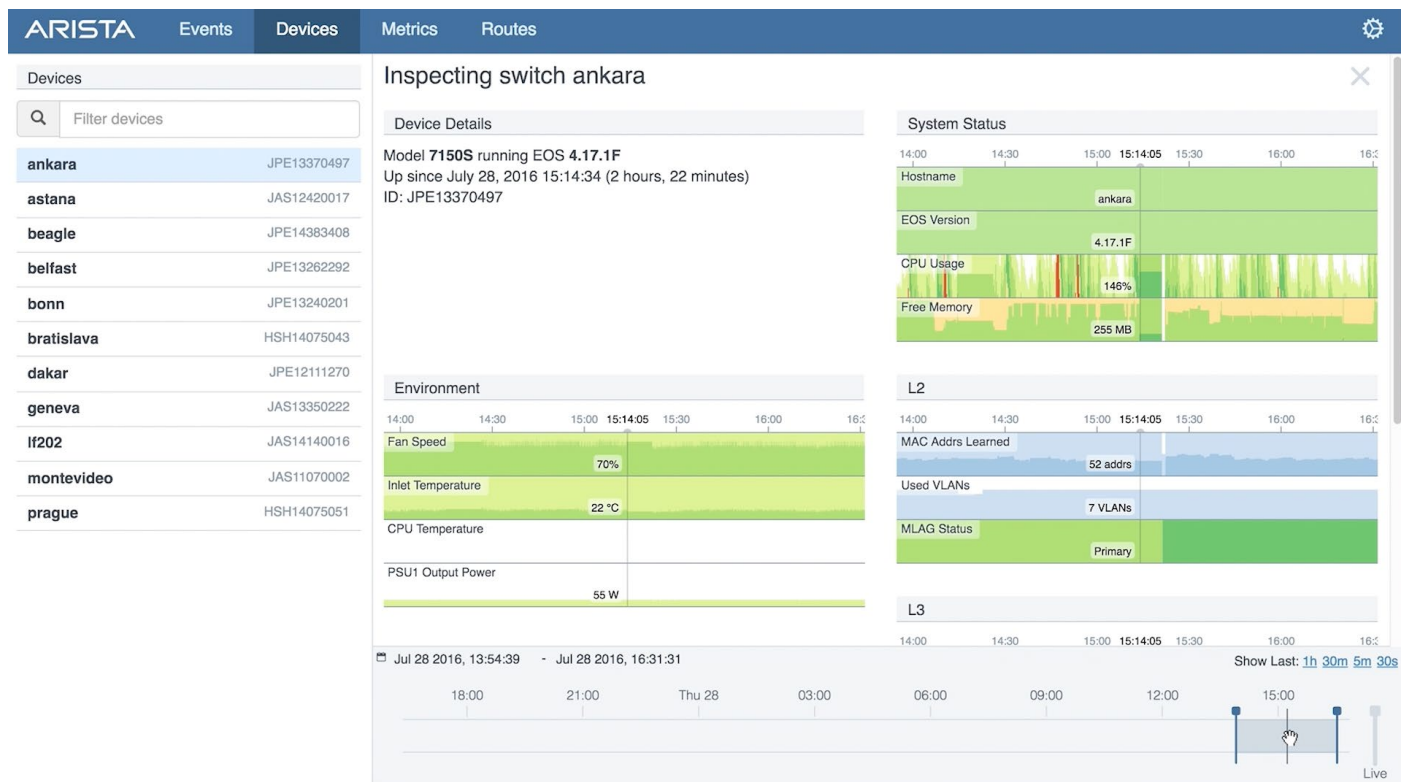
ARISTA Events Devices Metrics Routes

Devices

Filter devices

| | |
|---|---|
| ankara | JPE13370497 |
| astana | JAS12420017 |
| beagle | JPE14383408 |
| belfast | JPE13262292 |
| bonn | JPE13240201 |
| bratislava | HSH14075043 |
| dakar | JPE12111270 |
| geneva | JAS13350222 |
| lf202 | JAS14140016 |
| montevideo | JAS11070002 |
| prague | HSH14075051 |

Inspecting switch ankara

Device Details

Model 7150S running EOS 4.17.1F
Up since July 28, 2016 15:14:34 (2 hours, 22 minutes)
ID: JPE13370497

System Status

14:00 14:30 15:00 15:14:05 15:30 16:00 16:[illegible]

Hostname ankara
EOS Version 4.17.1F
CPU Usage 146%
Free Memory 255 MB

Environment

14:00 14:30 15:00 15:14:05 15:30 16:00 16:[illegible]

Fan Speed 70%
Inlet Temperature 22 °C
CPU Temperature
PSU1 Output Power 55 W

L2

14:00 14:30 15:00 15:14:05 15:30 16:00 16:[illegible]

MAC Addrs Learned 52 addrs
Used VLANs 7 VLANs
MLAG Status Primary

L3

14:00 14:30 15:00 15:14:05 15:30 16:00 16:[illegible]

Jul 28 2016, 13:54:39 - Jul 28 2016, 16:31:31

Show Last: 1h 30m 5m 30s

18:00 21:00 Thu 28 03:00 06:00 09:00 12:00 15:00

Live